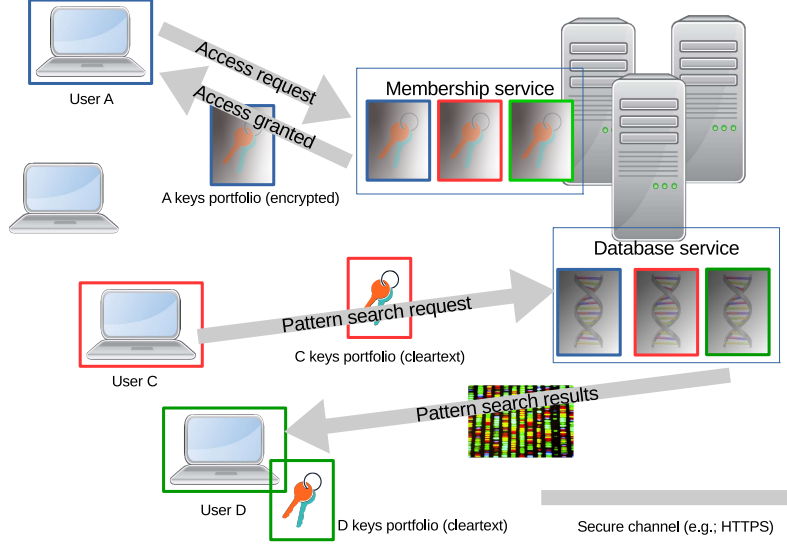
User A

Access request

Access granted

A keys portfolio (encrypted)

Membership service

Database service

Pattern search request

C keys portfolio (cleartext)

User C

Pattern search results

User D

D keys portfolio (cleartext)

Secure channel (e.g.; HTTPS)